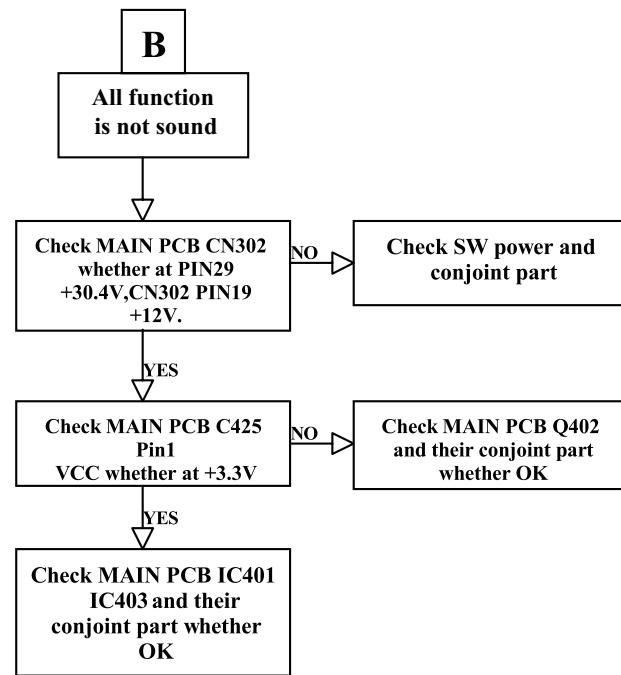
B

All function is not sound

Check MAIN PCB CN302 whether at PIN29 +30.4V,CN302 PIN19 +12V.

NO

Check SW power and conjoint part

YES

Check MAIN PCB C425 Pin1 VCC whether at +3.3V

NO

Check MAIN PCB Q402 and their conjoint part whether OK

YES

Check MAIN PCB IC401 IC403 and their conjoint part whether OK